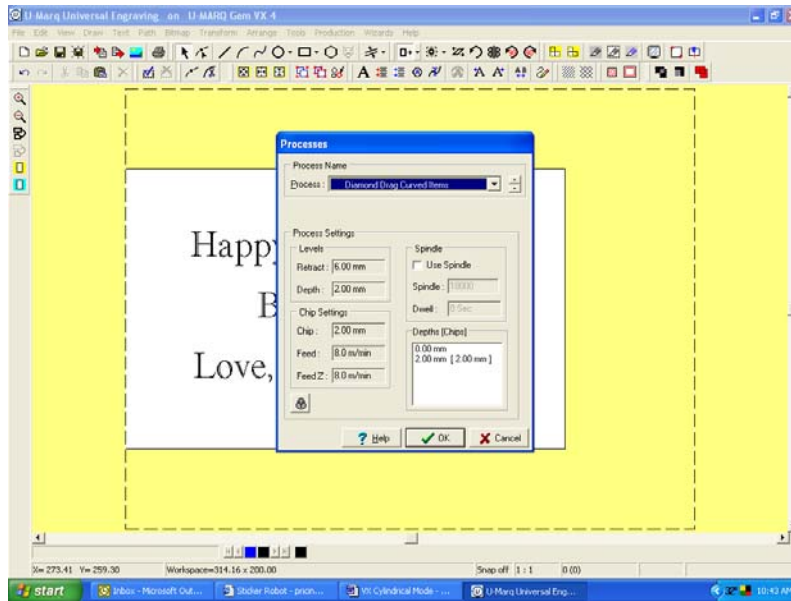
U-Marq Universal Engraving on U-MARQ Gem VX 4

File Edit View Draw Text Path Bitmap Transform Arrange Tools Production Wizards Help

Happy

B

Love,

Processes

Process Name

Process : Diamond Drag Curved Items

Process Settings

Levels

Retract : 6.00 mm

Depth : 2.00 mm

Chip Settings

Chip : 2.00 mm

Feed : 8.0 m/min

Feed Z : 8.0 m/min

Spindle

Use Spindle

Spindle : 10000

Dwell : 0 Sec

Depths [Chips]

0.00 mm
2.00 mm [ 2.00 mm ]

Help

OK

Cancel

X= 273.41 Y= 259.30

Workspace=314.16 x 200.00

Snap off 1 : 1

0 (0)

start

Inbox - Microsoft Out...

Sticker Robot - pricin...

VX Cylindrical Mode - ...

U-Marq Universal Eng...

10:43 AM